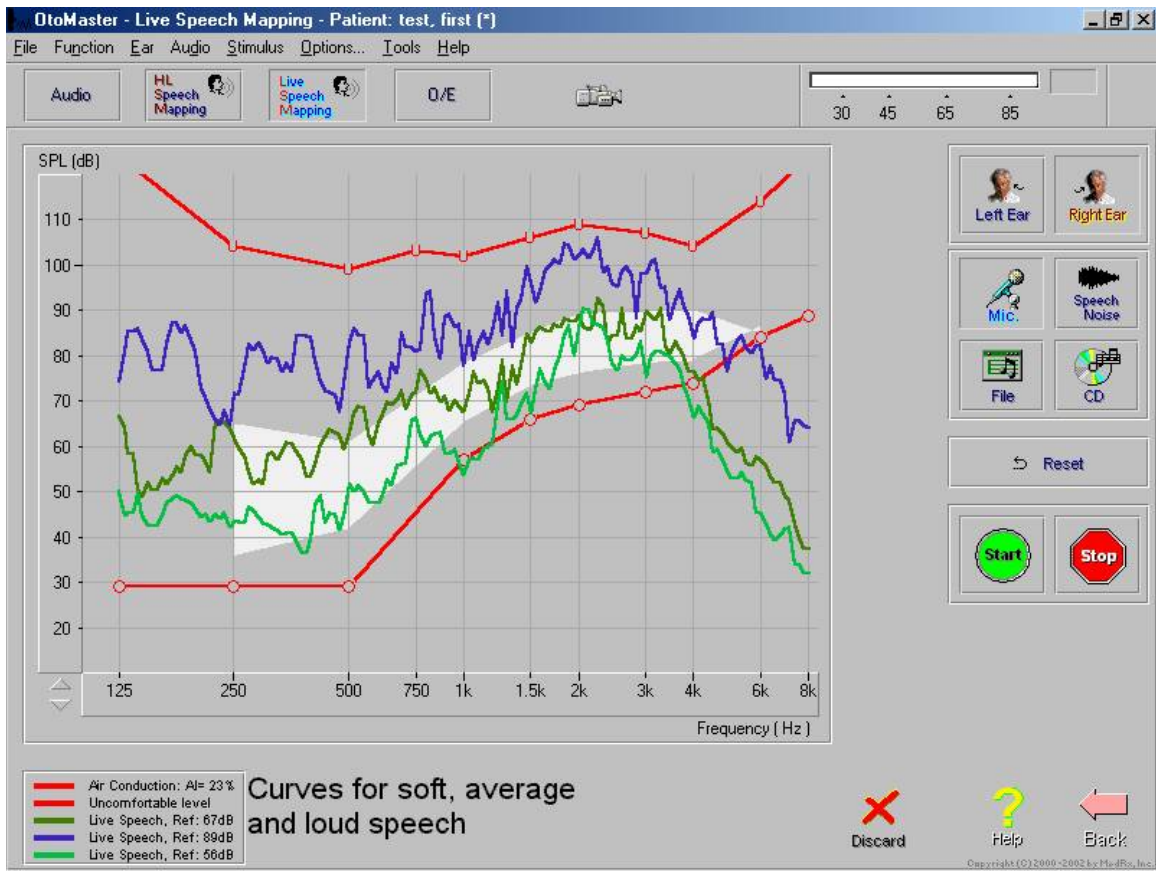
OtoMaster - Live Speech Mapping - Patient: test, first (*)

File Function Ear Audio Stimulus Options... Tools Help

Audio HL Speech Mapping Live Speech Mapping O/E

30 45 65 85

SPL (dB)

110
100
90
80
70
60
50
40
30
20

125 250 500 750 1k 1.5k 2k 3k 4k 6k 8k

Frequency ( Hz )

Left Ear Right Ear

Mic. Speech Noise

File CD

Reset

Start Stop

Air Conduction: AI= 23%
Uncomfortable level
Live Speech, Ref: 67dB
Live Speech, Ref: 89dB
Live Speech, Ref: 56dB

Curves for soft, average and loud speech

Discard Help Back

Copyright (C) 2000 - 2002 by MedRx, Inc.